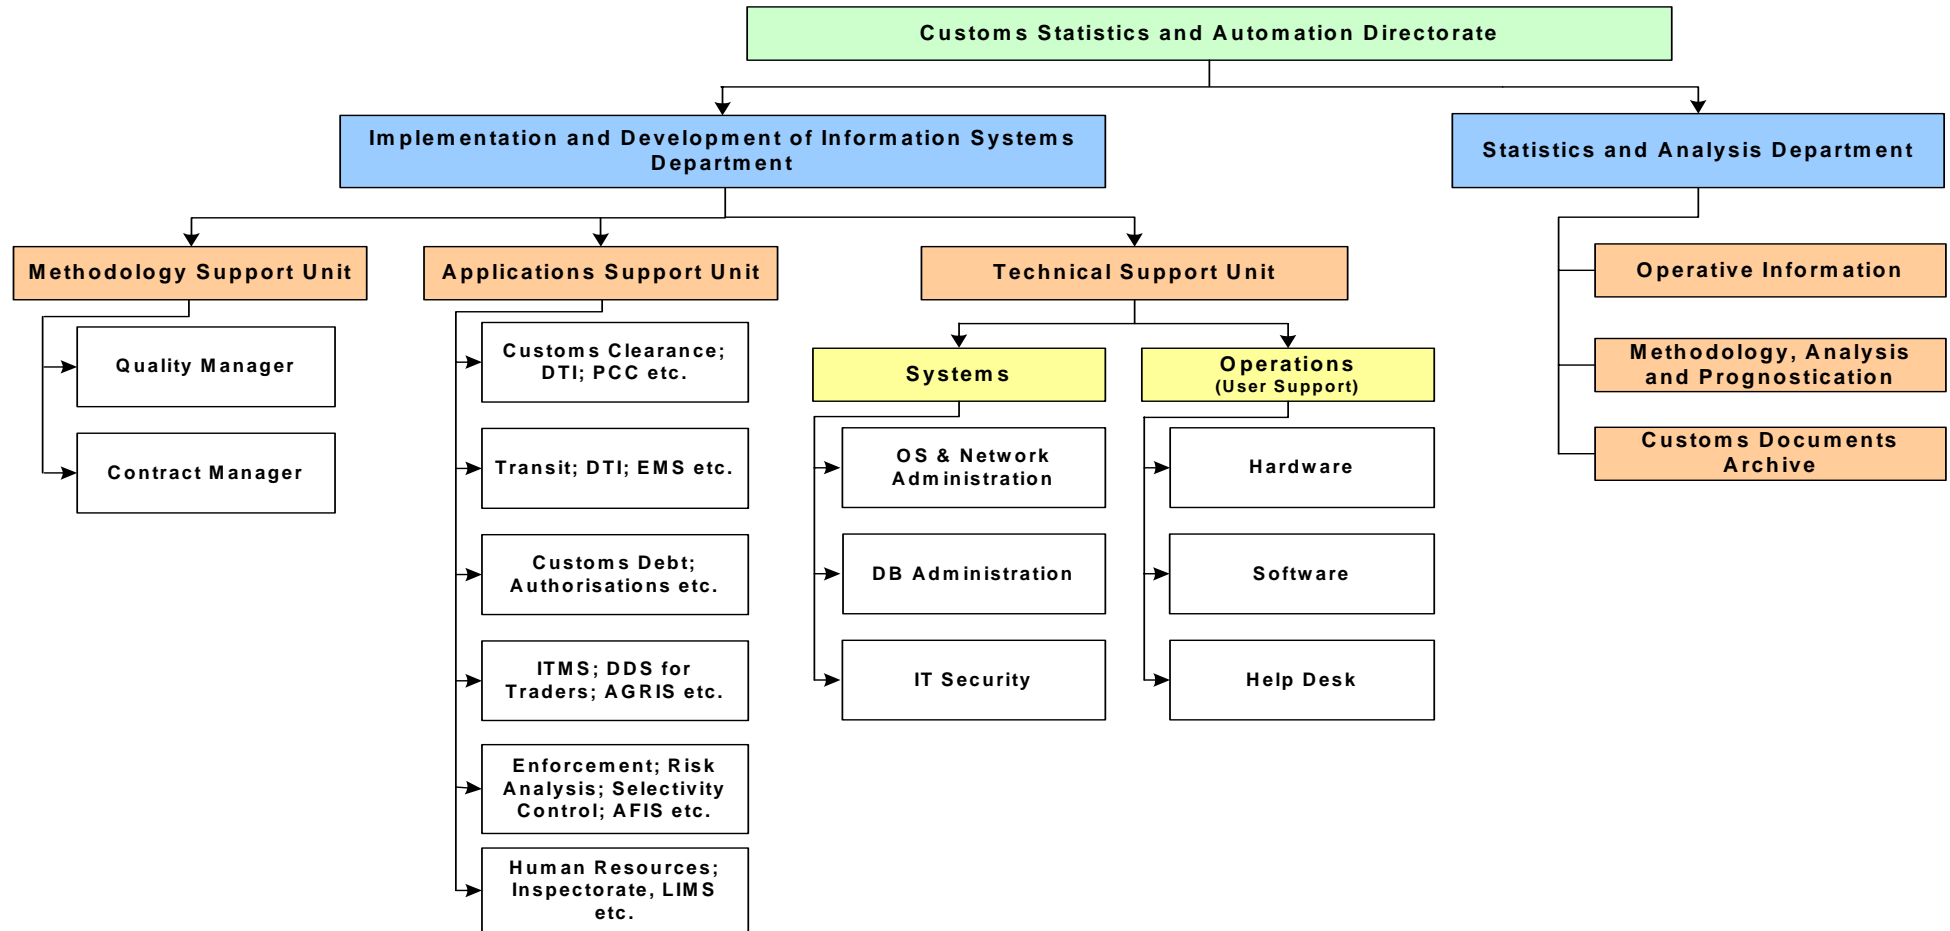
Customs Statistics and Automation Directorate

Implementation and Development of Information Systems Department

Statistics and Analysis Department

Methodology Support Unit

Applications Support Unit

Technical Support Unit

Operative Information

Methodology, Analysis and Prognostication

Customs Documents Archive

Quality Manager

Contract Manager

Customs Clearance; DTI; PCC etc.

Transit; DTI; EMS etc.

Customs Debt; Authorisations etc.

ITMS; DDS for Traders; AGRIS etc.

Enforcement; Risk Analysis; Selectivity Control; AFIS etc.

Human Resources; Inspectorate, LIMS etc.

Systems

Operations (User Support)

OS & Network Administration

DB Administration

IT Security

Hardware

Software

Help Desk